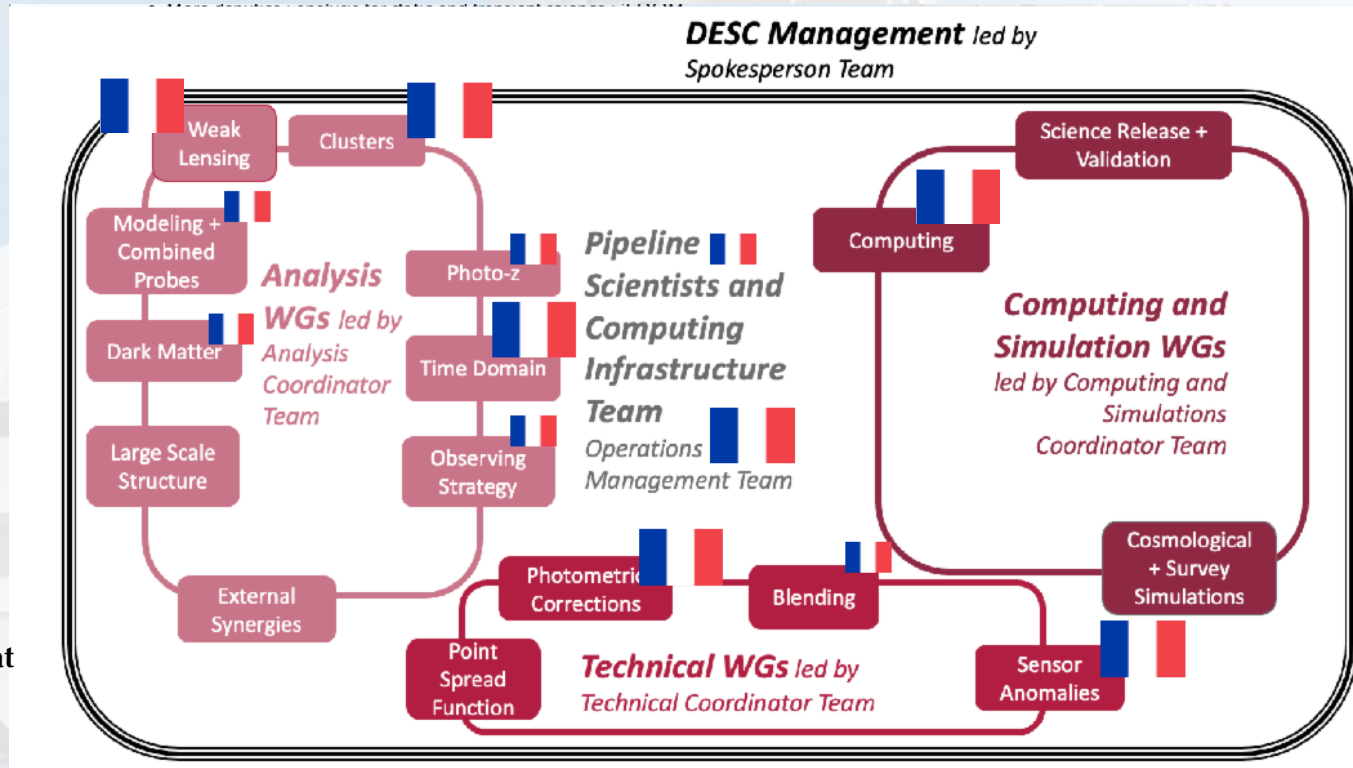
DESC Management led by Spokesperson Team

Weak Lensing

Clusters

Modeling + Combined Probes

Dark Matter

Large Scale Structure

Analysis WGs led by Analysis Coordinator Team

Photo-z

Time Domain

Observing Strategy

External Synergies

Pipeline Scientists and Computing Infrastructure Team

Operations Management Team

Science Release + Validation

Computing

Computing and Simulation WGs led by Computing and Simulations Coordinator Team

Cosmological + Survey Simulations

Photometric Corrections

Blending

Point Spread Function

Technical WGs led by Technical Coordinator Team

Sensor Anomalies

nt